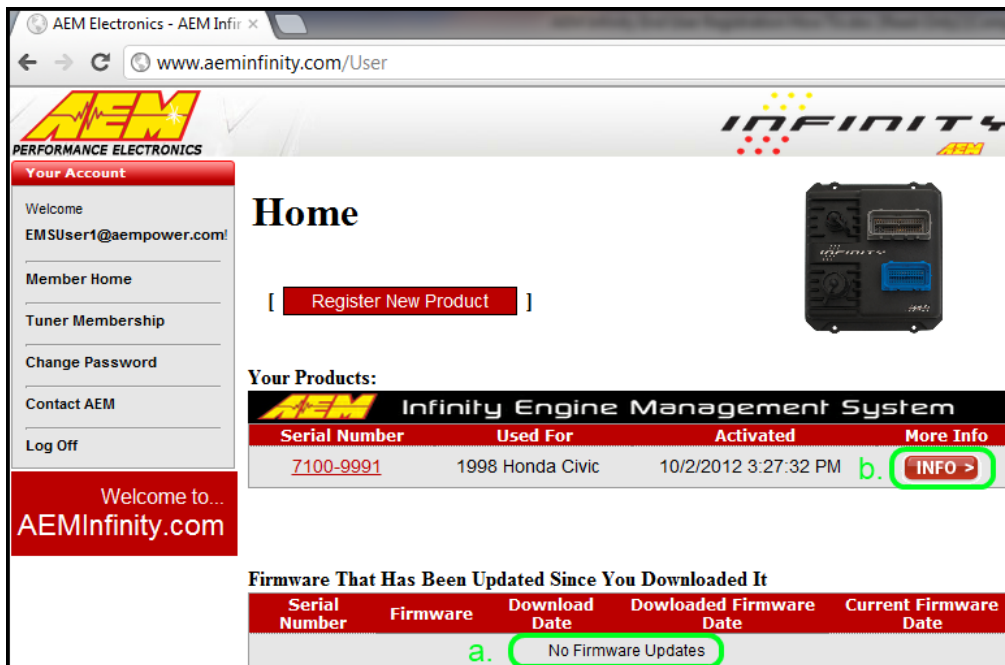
AEM Electronics - AEM Infir ×

www.aeminfinity.com/User

AEM
PERFORMANCE ELECTRONICS

INFINITY
AEM

Your Account

Welcome
EMSUser1@aempower.com!

Member Home

Tuner Membership

Change Password

Contact AEM

Log Off

Welcome to...
AEMInfinity.com

Home

[ Register New Product ]

Your Products:

AEM Infinity Engine Management System

| Serial Number | Used For | Activated | More Info |
|---|---|---|---|
| 7100-9991 | 1998 Honda Civic | 10/2/2012 3:27:32 PM | b. INFO > |

Firmware That Has Been Updated Since You Downloaded It

| Serial Number | Firmware | Download Date | Dowloaded Firmware Date | Current Firmware Date |
|---|---|---|---|---|
| a. No Firmware Updates | | | | |